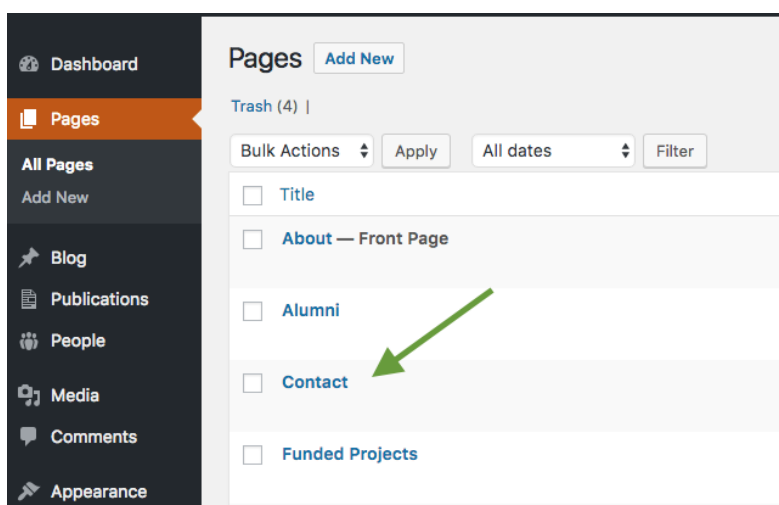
Dashboard
Pages
All Pages
Add New
Blog
Publications
People
Media
Comments
Appearance

Pages Add New
Trash (4) |
Bulk Actions Apply All dates Filter

| | Title |
|---|---|
| | About — Front Page |
| | Alumni |
| | Contact |
| | Funded Projects |